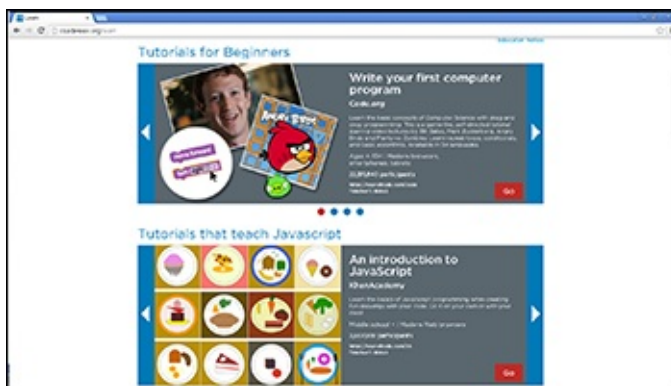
Learn

code.org/learn

Educator Notes

Tutorials for Beginners

Write your first computer program

Code.org

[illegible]

Ages 4-104 | Modern browsers, smartphones, tablets

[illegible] participants

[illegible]

Go

Tutorials that teach Javascript

An introduction to JavaScript

KhanAcademy

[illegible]

Middle school + | Modern Web browsers

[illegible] participants

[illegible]

Go